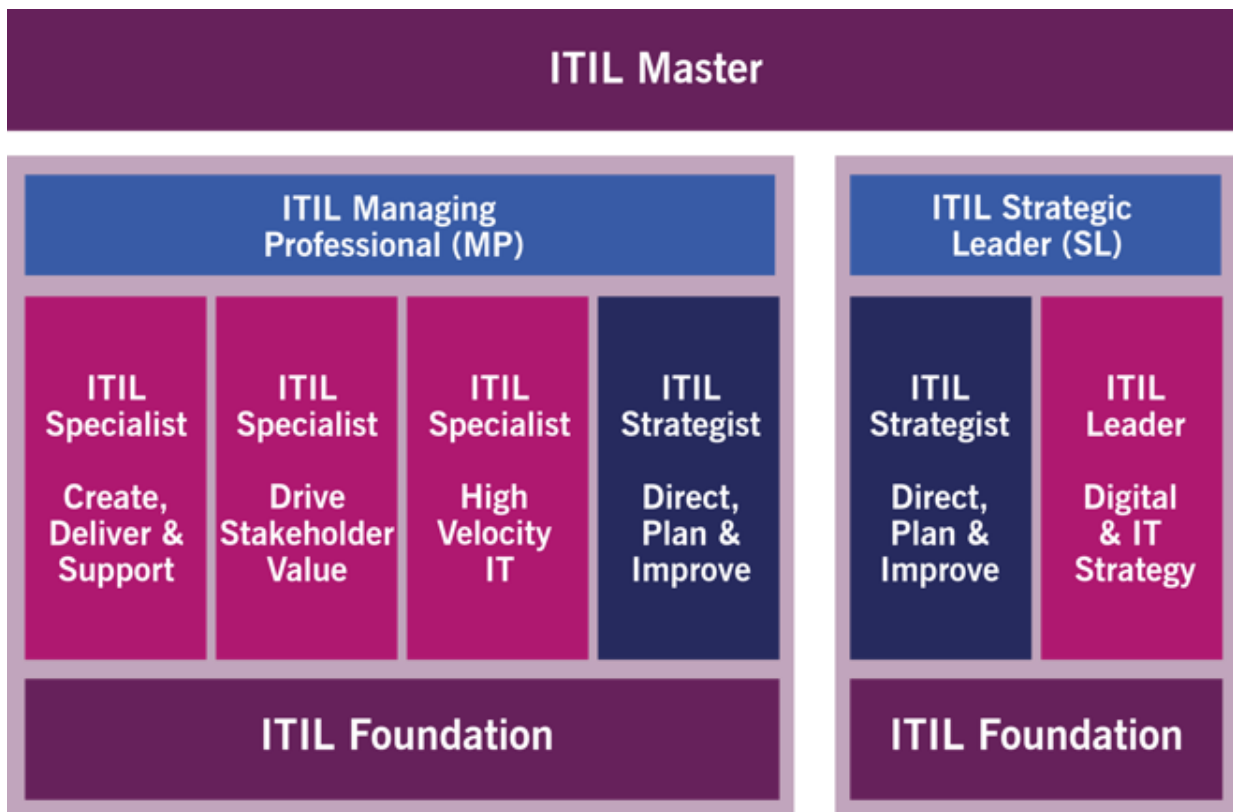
ITIL Master

ITIL Managing Professional (MP)

ITIL Specialist

Create, Deliver & Support

ITIL Specialist

Drive Stakeholder Value

ITIL Specialist

High Velocity IT

ITIL Strategist

Direct, Plan & Improve

ITIL Foundation

ITIL Strategic Leader (SL)

ITIL Strategist

Direct, Plan & Improve

ITIL Leader

Digital & IT Strategy

ITIL Foundation